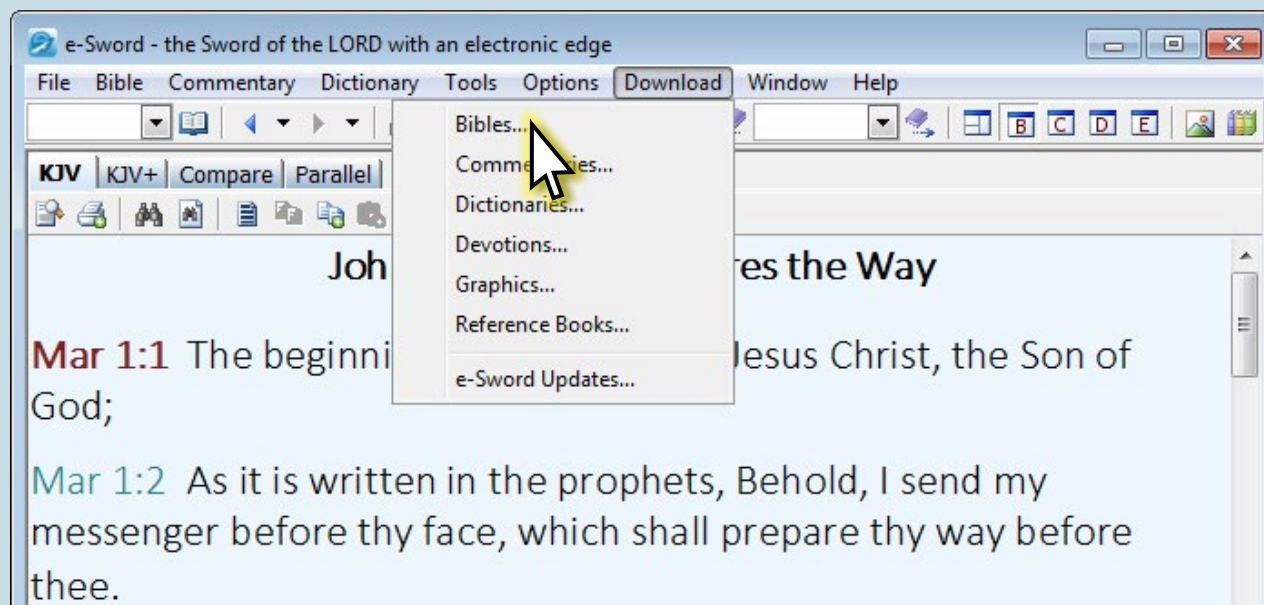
e-Sword - the Sword of the LORD with an electronic edge

File Bible Commentary Dictionary Tools Options Download Window Help

B C D E

KJV KJV+ Compare Parallel

Bibles...
Comme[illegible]ies...
Dictionaries...
Devotions...
Graphics...
Reference Books...
e-Sword Updates...

Joh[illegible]res the Way

Mar 1:1 The beginni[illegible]Jesus Christ, the Son of God;

Mar 1:2 As it is written in the prophets, Behold, I send my messenger before thy face, which shall prepare thy way before thee.